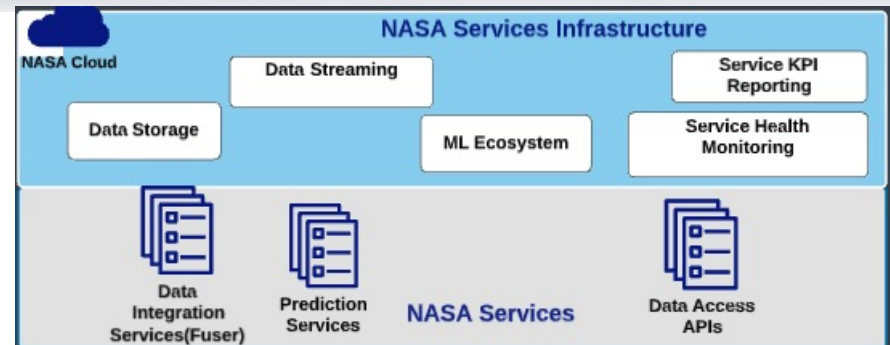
NASA Cloud

NASA Services Infrastructure

Data Streaming

Service KPI Reporting

Data Storage

ML Ecosystem

Service Health Monitoring

Data Integration Services(Fuser)

Prediction Services

NASA Services

Data Access APIs